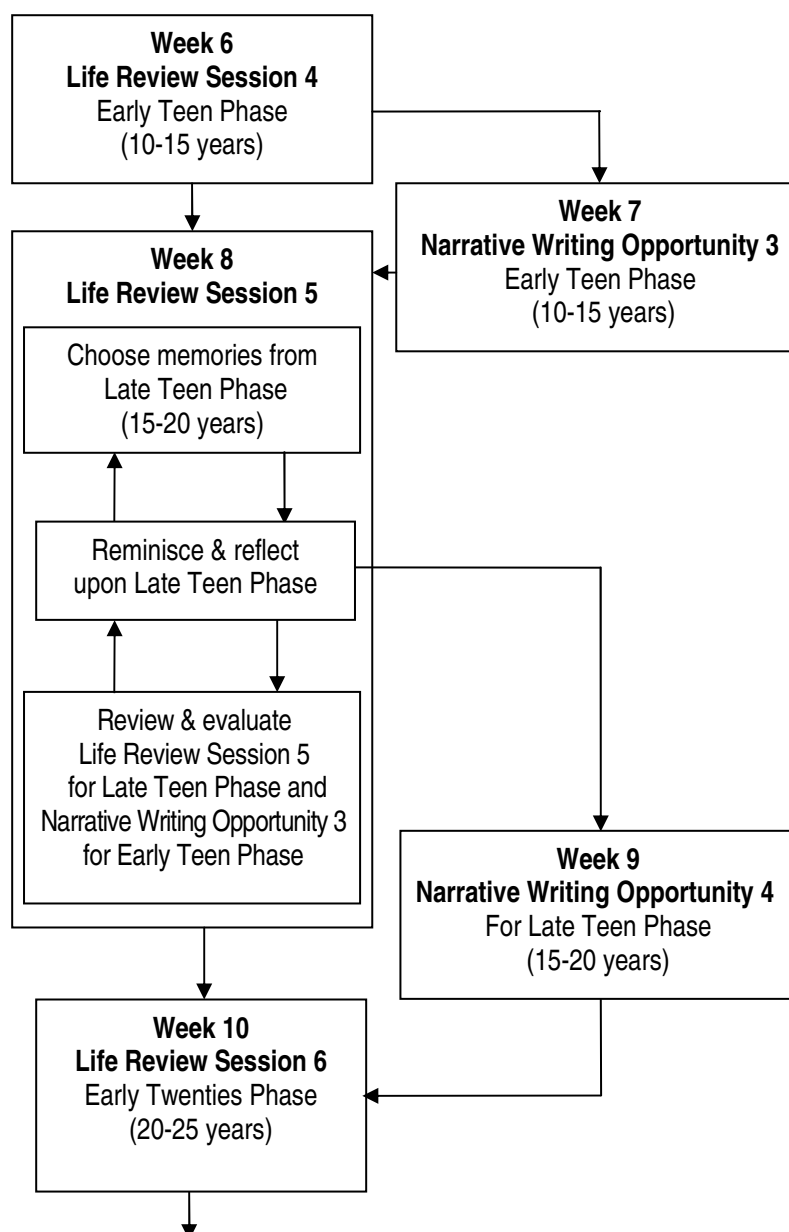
**Week 6**
**Life Review Session 4**
Early Teen Phase
(10-15 years)

**Week 7**
**Narrative Writing Opportunity 3**
Early Teen Phase
(10-15 years)

**Week 8**
**Life Review Session 5**

Choose memories from Late Teen Phase (15-20 years)

Reminisce & reflect upon Late Teen Phase

Review & evaluate Life Review Session 5 for Late Teen Phase and Narrative Writing Opportunity 3 for Early Teen Phase

**Week 9**
**Narrative Writing Opportunity 4**
For Late Teen Phase
(15-20 years)

**Week 10**
**Life Review Session 6**
Early Twenties Phase
(20-25 years)